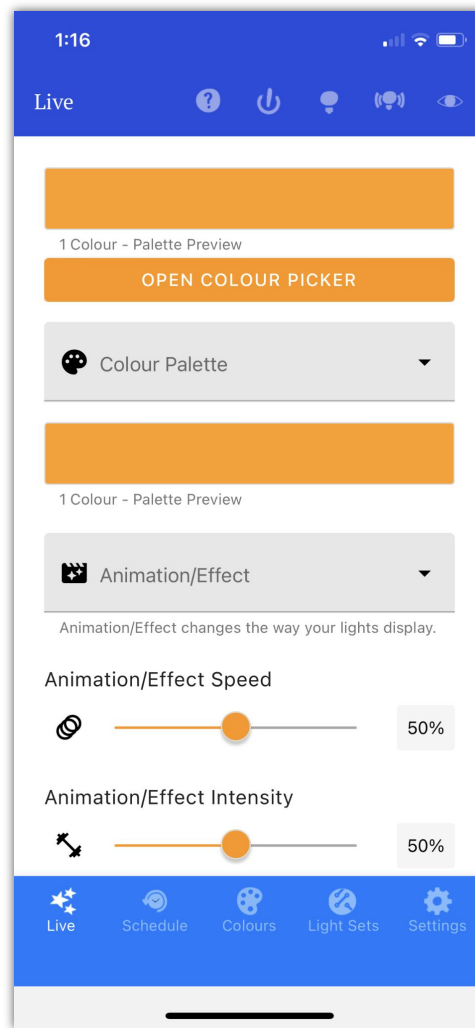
1:16

Live

1 Colour - Palette Preview

OPEN COLOUR PICKER

Colour Palette

1 Colour - Palette Preview

Animation/Effect

Animation/Effect changes the way your lights display.

Animation/Effect Speed

50%

Animation/Effect Intensity

50%

Live Schedule Colours Light Sets Settings